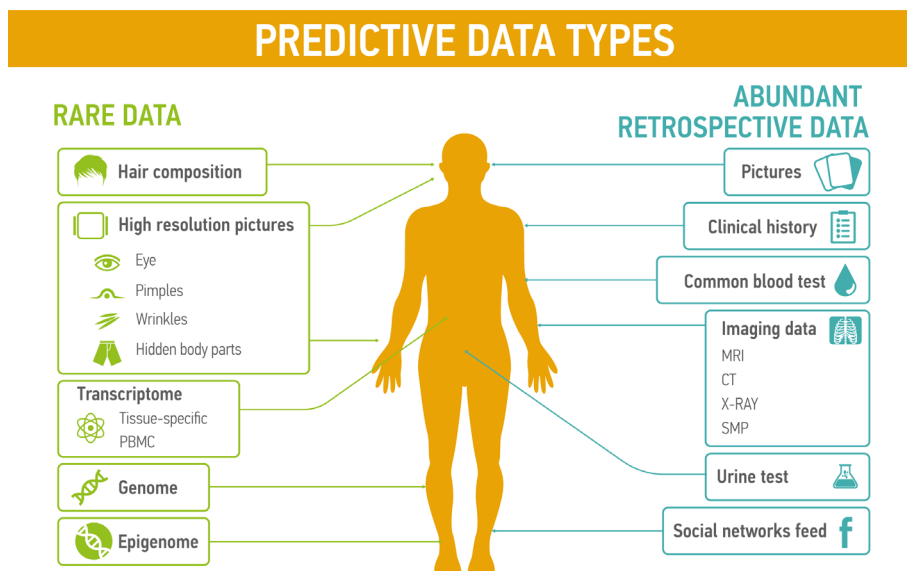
PREDICTIVE DATA TYPES

RARE DATA

Hair composition

High resolution pictures
Eye
Pimples
Wrinkles
Hidden body parts

Transcriptome
Tissue-specific
PBMC

Genome

Epigenome

ABUNDANT RETROSPECTIVE DATA

Pictures

Clinical history

Common blood test

Imaging data
MRI
CT
X-RAY
SMP

Urine test

Social networks feed